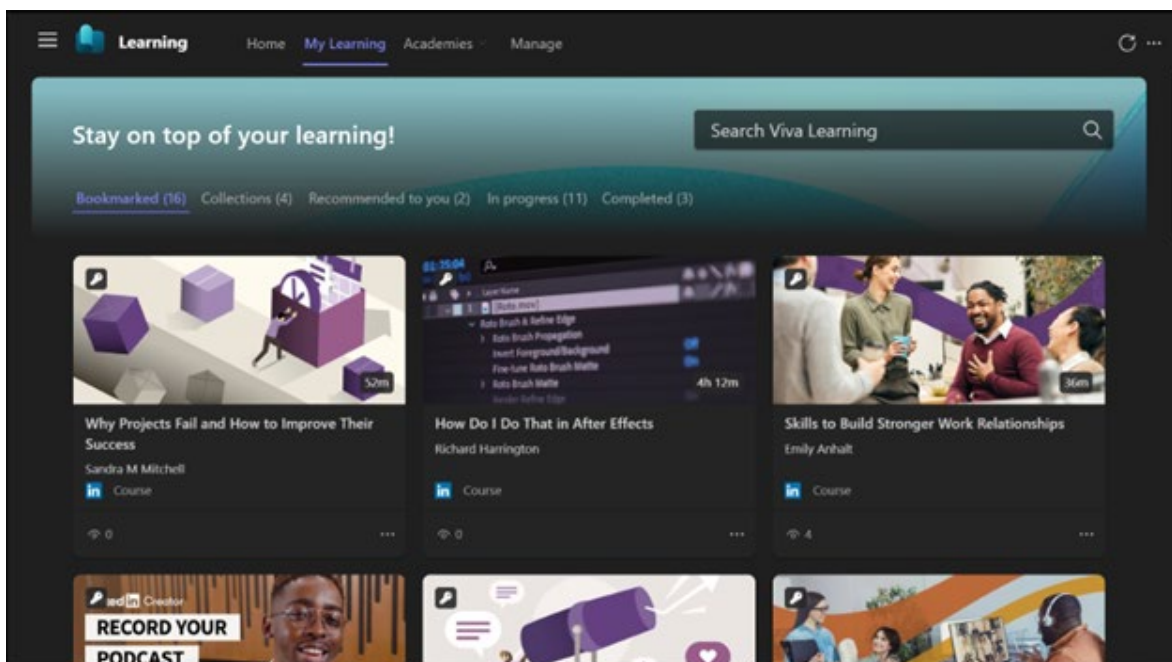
Learning Home My Learning Academies Manage

Stay on top of your learning!

Search Viva Learning

Bookmarked (16) Collections (4) Recommended to you (2) In progress (11) Completed (3)

52m

Why Projects Fail and How to Improve Their Success

Sandra M Mitchell

in Course

0 ···

4h 12m

How Do I Do That in After Effects

Richard Harrington

in Course

0 ···

36m

Skills to Build Stronger Work Relationships

Emily Anhalt

in Course

4 ···

RECORD YOUR PODCAST